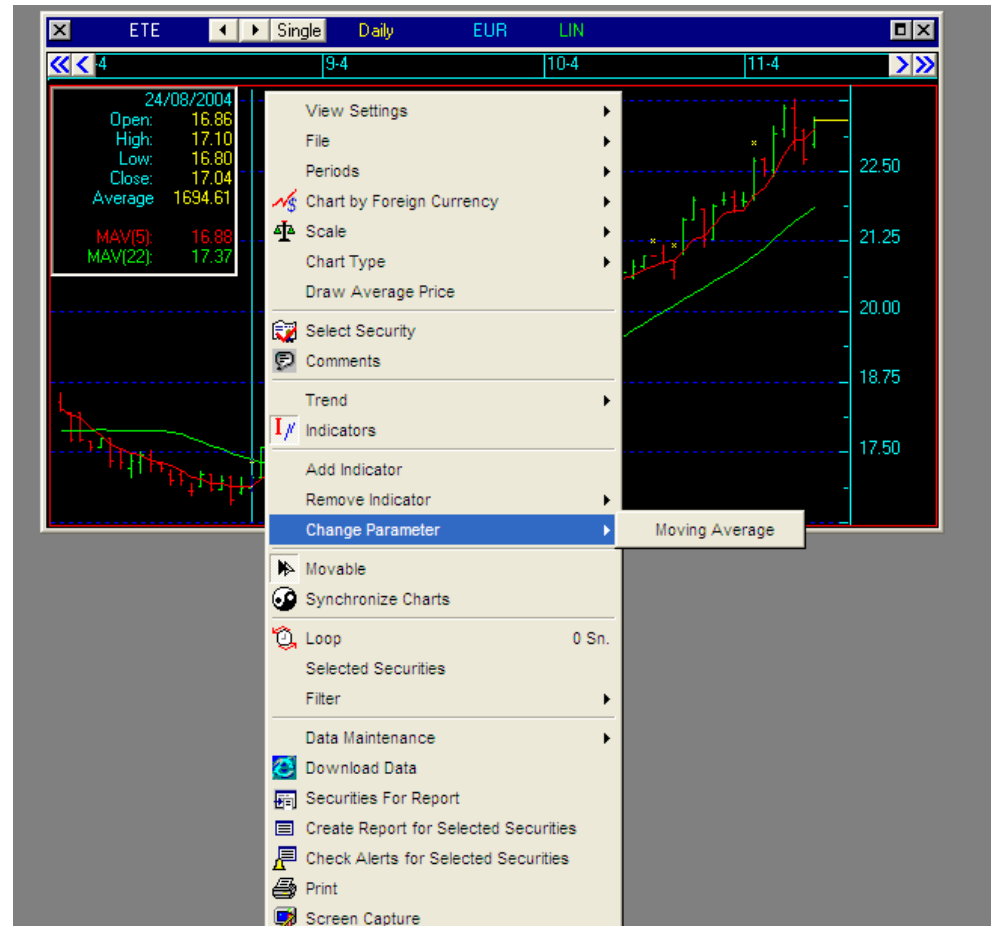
ETE Single Daily EUR LIN

4 9-4 10-4 11-4

24/08/2004
Open: 16.86
High: 17.10
Low: 16.80
Close: 17.04
Average 1694.61

MAV(5): 16.88
MAV(22): 17.37

22.50
21.25
20.00
18.75
17.50

View Settings
File
Periods
Chart by Foreign Currency
Scale
Chart Type
Draw Average Price
Select Security
Comments
Trend
Indicators
Add Indicator
Remove Indicator
Change Parameter
Moving Average
Movable
Synchronize Charts
Loop 0 Sn.
Selected Securities
Filter
Data Maintenance
Download Data
Securities For Report
Create Report for Selected Securities
Check Alerts for Selected Securities
Print
Screen Capture